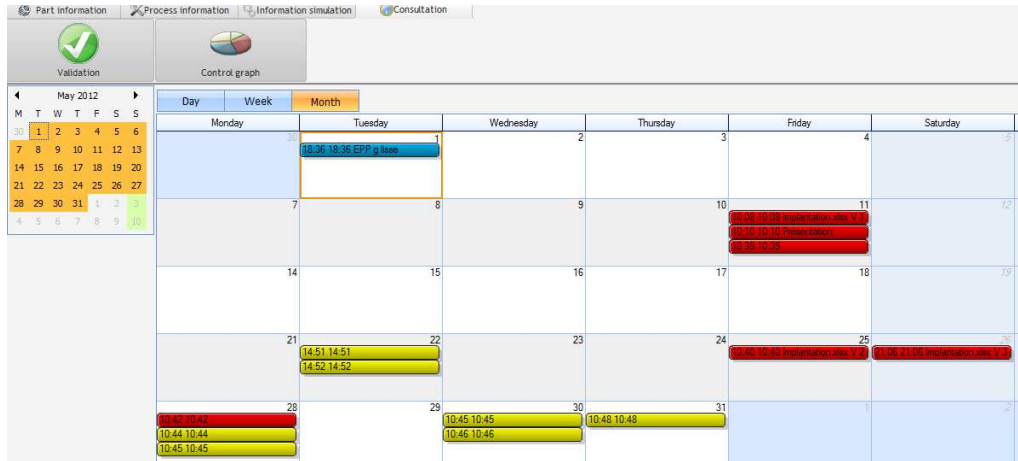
Part information | Process information | Information simulation | Consultation

Validation

Control graph

May 2012

| M | T | W | T | F | S | S |
|---|---|---|---|---|---|---|
| 30 | 1 | 2 | 3 | 4 | 5 | 6 |
| 7 | 8 | 9 | 10 | 11 | 12 | 13 |
| 14 | 15 | 16 | 17 | 18 | 19 | 20 |
| 21 | 22 | 23 | 24 | 25 | 26 | 27 |
| 28 | 29 | 30 | 31 | 1 | 2 | 3 |
| 4 | 5 | 6 | 7 | 8 | 9 | 10 |

Day | Week | Month

| Monday | Tuesday | Wednesday | Thursday | Friday | Saturday |
|---|---|---|---|---|---|
| 30 | 1 18:36 18:36 EPP g lisse | 2 | 3 | 4 | 5 |
| 7 | 8 | 9 | 10 | 11 10:08 10:08 Implantation.xlsx V 1; 10:10 10:10 Présentation; 10:39 10:39 | 12 |
| 14 | 15 | 16 | 17 | 18 | 19 |
| 21 | 22 14:51 14:51; 14:52 14:52 | 23 | 24 | 25 10:40 10:40 Implantation.xlsx V 2 | 26 21:06 21:06 Implantation.xlsx V 3 |
| 28 10:42 10:42; 10:44 10:44; 10:45 10:45 | 29 | 30 10:45 10:45; 10:46 10:46 | 31 10:48 10:48 | 1 | 2 |